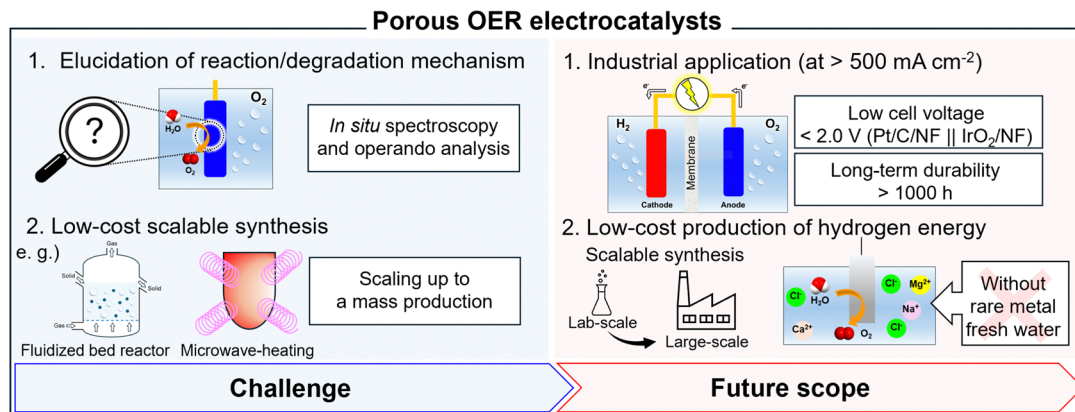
Porous OER electrocatalysts

1. Elucidation of reaction/degradation mechanism

?

$H_2O$

$O_2$

$O_2$

*In situ* spectroscopy and operando analysis

2. Low-cost scalable synthesis

e. g.)

Gas

Solid

Solid

Gas

Fluidized bed reactor

Microwave-heating

Scaling up to a mass production

1. Industrial application (at > 500 mA cm$^{-2}$)

e$^-$

e$^-$

$H_2$

$O_2$

Membrane

Cathode

Anode

Low cell voltage < 2.0 V (Pt/C/NF || $IrO_2$/NF)

Long-term durability > 1000 h

2. Low-cost production of hydrogen energy

Scalable synthesis

Lab-scale

Large-scale

Cl$^-$

$H_2O$

Cl$^-$

Mg$^{2+}$

Na$^+$

Cl$^-$

Ca$^{2+}$

$O_2$

Without rare metal fresh water

Challenge

Future scope